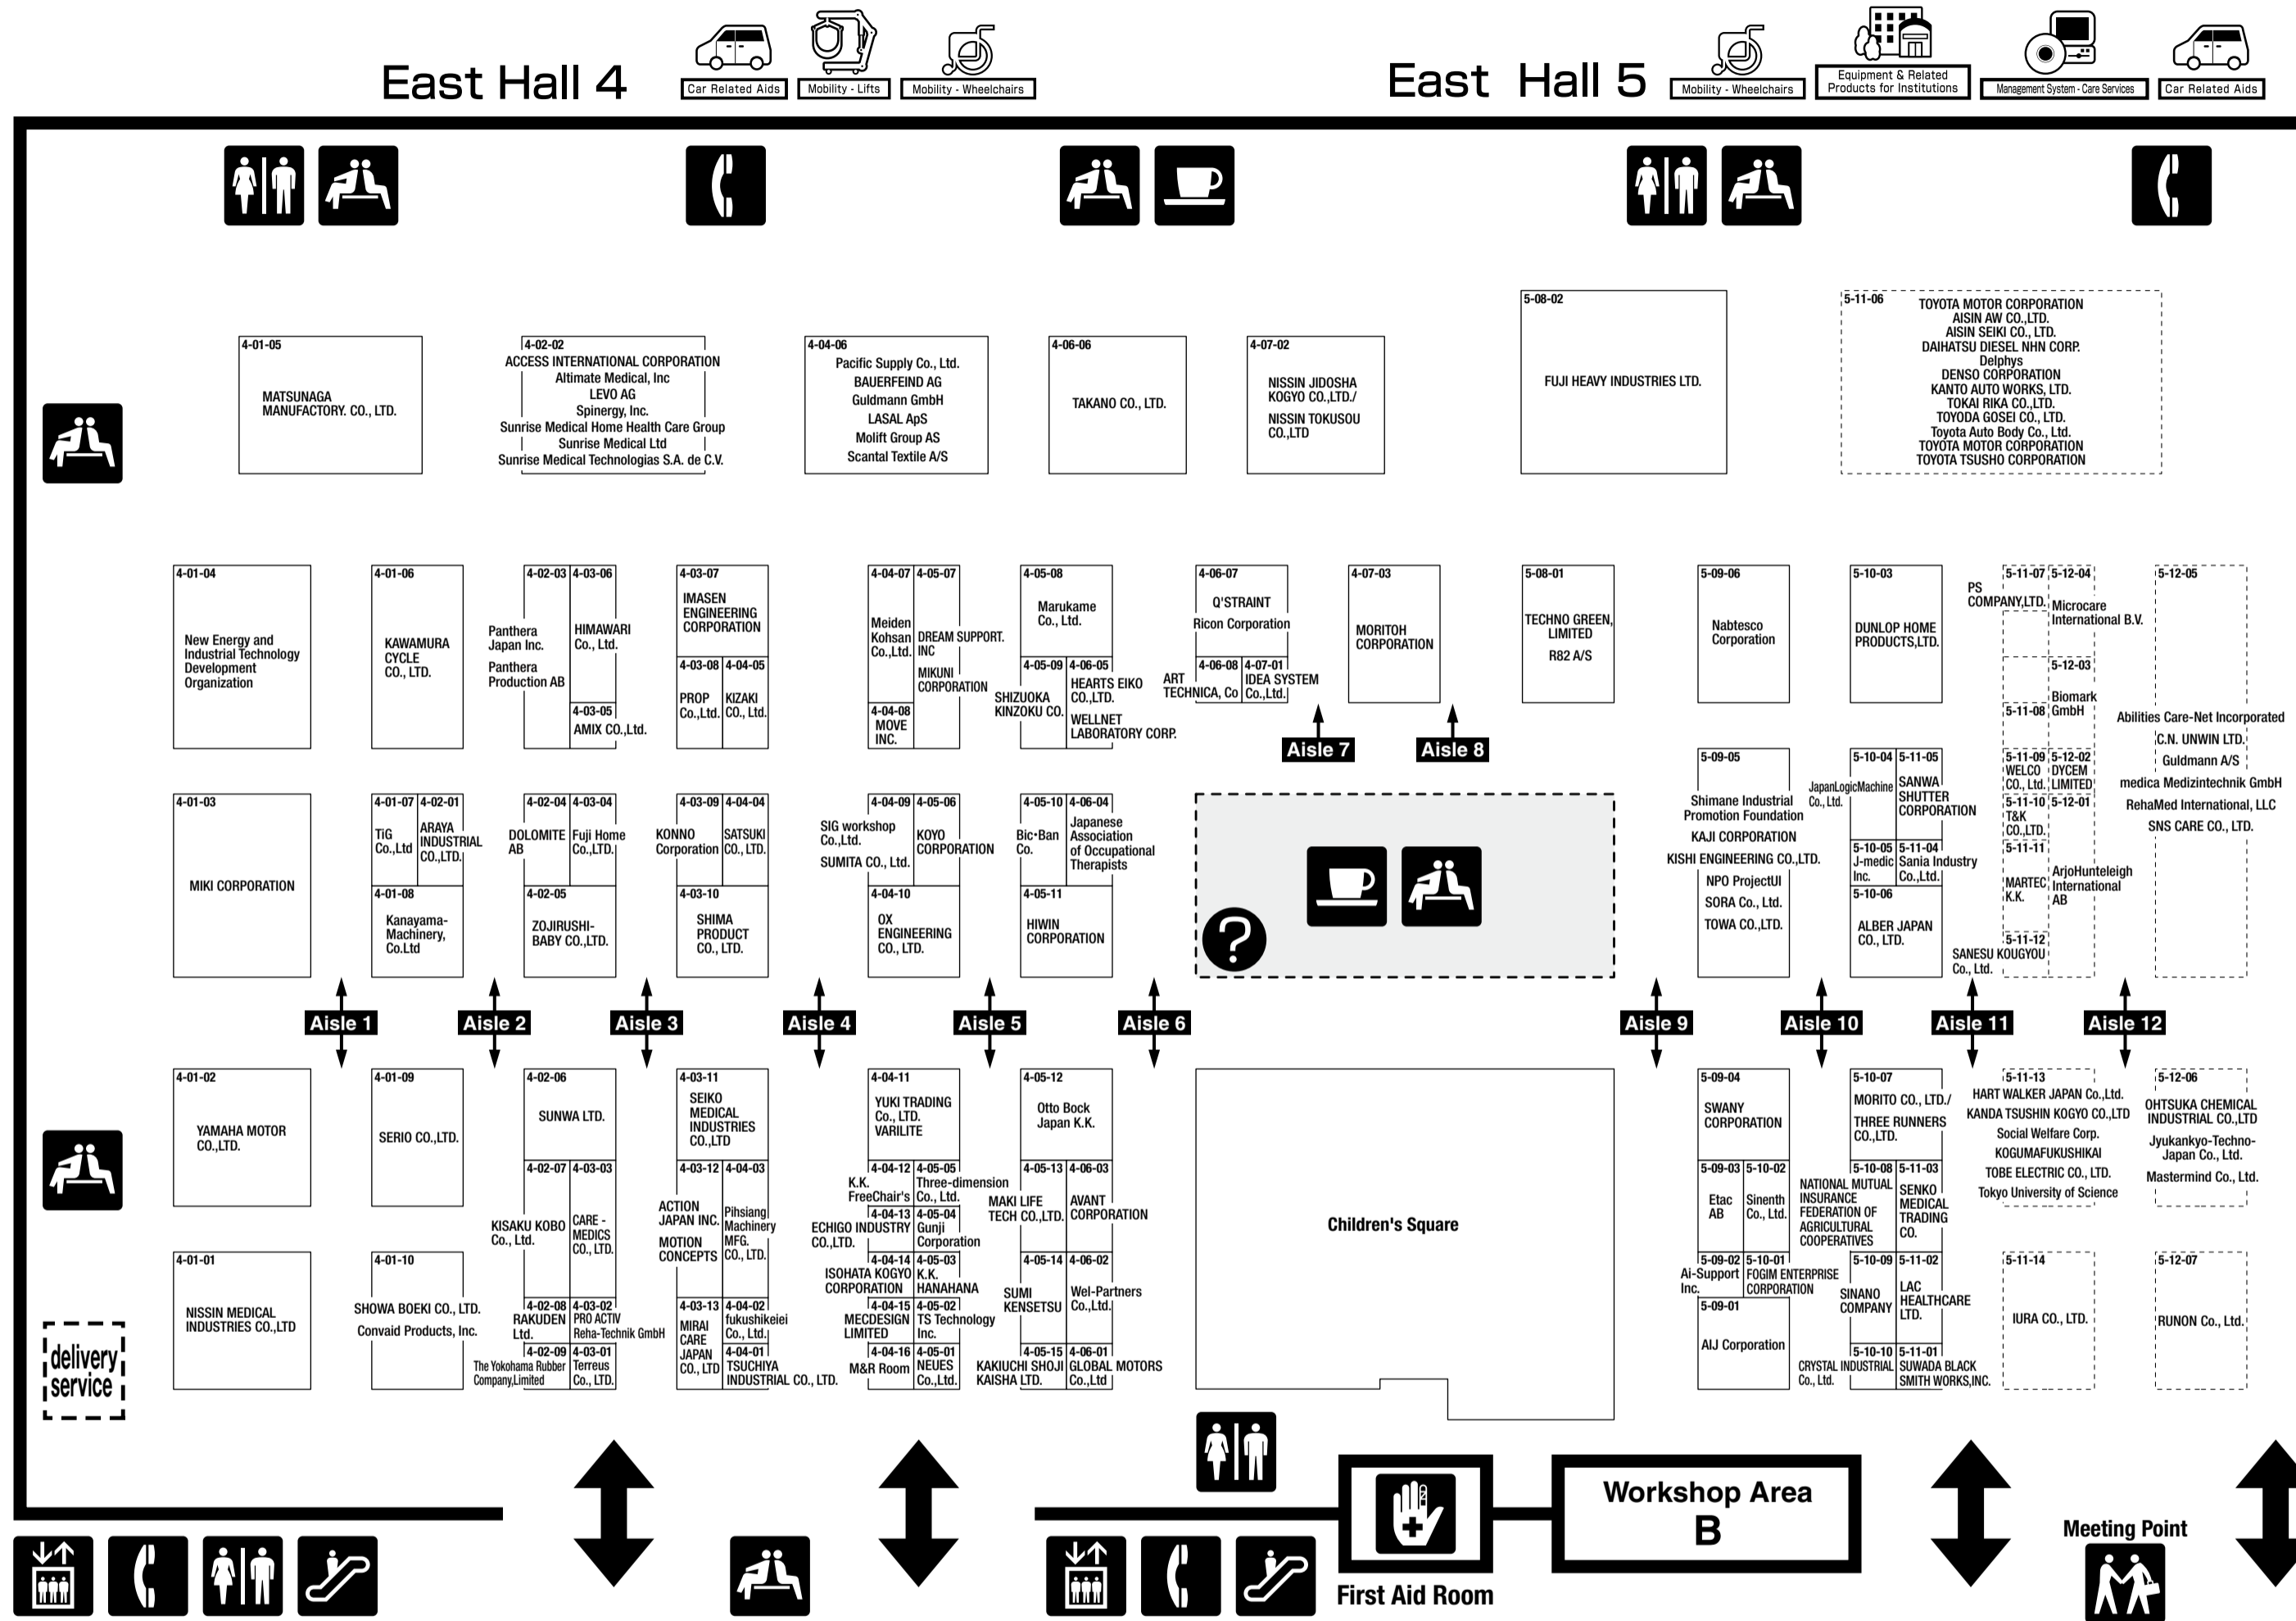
East Hall 4

Car Related Aids | Mobility - Lifts | Mobility - Wheelchairs

East Hall 5

Mobility - Wheelchairs | Equipment & Related Products for Institutions | Management System - Care Services | Car Related Aids

4-01-05 MATSUNAGA MANUFACTORY. CO., LTD.

4-02-02 ACCESS INTERNATIONAL CORPORATION
Altimate Medical, Inc
LEVO AG
Spinergy, Inc.
Sunrise Medical Home Health Care Group
Sunrise Medical Ltd
Sunrise Medical Technologias S.A. de C.V.

4-04-06 Pacific Supply Co., Ltd.
BAUERFEIND AG
Guldmann GmbH
LASAL ApS
Molift Group AS
Scantal Textile A/S

4-06-06 TAKANO CO., LTD.

4-07-02 NISSIN JIDOSHA KOGYO CO.,LTD./
NISSIN TOKUSOU CO.,LTD

5-08-02 FUJI HEAVY INDUSTRIES LTD.

5-11-06 TOYOTA MOTOR CORPORATION
AISIN AW CO.,LTD.
AISIN SEIKI CO., LTD.
DAIHATSU DIESEL NHN CORP.
Delphys
DENSO CORPORATION
KANTO AUTO WORKS, LTD.
TOKAI RIKA CO.,LTD.
TOYODA GOSEI CO., LTD.
Toyota Auto Body Co., Ltd.
TOYOTA MOTOR CORPORATION
TOYOTA TSUSHO CORPORATION

4-01-04 New Energy and Industrial Technology Development Organization

4-01-06 KAWAMURA CYCLE CO., LTD.

4-02-03 Panthera Japan Inc.
Panthera Production AB

4-03-06 HIMAWARI Co., Ltd.

4-03-05 AMIX CO.,Ltd.

4-03-07 IMASEN ENGINEERING CORPORATION

4-03-08 PROP Co.,Ltd.

4-04-05 KIZAKI CO., Ltd.

4-04-07 Meiden Kohsan Co.,Ltd.

4-05-07 DREAM SUPPORT. INC
MIKUNI CORPORATION

4-04-08 MOVE INC.

4-05-08 Marukame Co., Ltd.

4-05-09 SHIZUOKA KINZOKU CO.

4-06-05 HEARTS EIKO CO.,LTD.
WELLNET LABORATORY CORP.

4-06-07 Q'STRAINT
Ricon Corporation

4-06-08 ART TECHNICA, Co

4-07-01 IDEA SYSTEM Co.,Ltd.

4-07-03 MORITOH CORPORATION

Aisle 7
Aisle 8

5-08-01 TECHNO GREEN, LIMITED
R82 A/S

5-09-06 Nabtesco Corporation

5-10-03 DUNLOP HOME PRODUCTS,LTD.

PS COMPANY,LTD.

5-11-07

5-12-04 Microcare International B.V.

5-12-03 Biomark GmbH

5-11-08

5-12-05 Abilities Care-Net Incorporated
C.N. UNWIN LTD.
Guldmann A/S
medica Medizintechnik GmbH
RehaMed International, LLC
SNS CARE CO., LTD.

4-01-03 MIKI CORPORATION

4-01-07 TiG Co.,Ltd

4-02-01 ARAYA INDUSTRIAL CO.,LTD.

4-01-08 Kanayama-Machinery, Co.Ltd

4-02-04 DOLOMITE AB

4-03-04 Fuji Home Co.,LTD.

4-02-05 ZOJIRUSHI-BABY CO.,LTD.

4-03-09 KONNO Corporation

4-04-04 SATSUKI CO., LTD.

4-03-10 SHIMA PRODUCT CO., LTD.

4-04-09 SIG workshop Co.,Ltd.
SUMITA CO., Ltd.

4-05-06 KOYO CORPORATION

4-04-10 OX ENGINEERING CO., LTD.

4-05-10 Bic・Ban Co.

4-06-04 Japanese Association of Occupational Therapists

4-05-11 HIWIN CORPORATION

5-09-05 Shimane Industrial Promotion Foundation
KAJI CORPORATION
KISHI ENGINEERING CO.,LTD.
NPO ProjectUI
SORA Co., Ltd.
TOWA CO.,LTD.

JapanLogicMachine Co., Ltd.

5-10-04

5-11-05 SANWA SHUTTER CORPORATION

5-10-05 J-medic Inc.

5-11-04 Sania Industry Co.,Ltd.

5-10-06 ALBER JAPAN CO., LTD.

5-11-09 WELCO CO., Ltd.

5-12-02 DYCEM LIMITED

5-11-10 T&K CO.,LTD.

5-12-01

5-11-11 MARTEC K.K.

ArjoHunteleigh International AB

5-11-12 SANESU KOUGYOU Co., Ltd.

Aisle 1
Aisle 2
Aisle 3
Aisle 4
Aisle 5
Aisle 6
Aisle 9
Aisle 10
Aisle 11
Aisle 12

4-01-02 YAMAHA MOTOR CO.,LTD.

4-01-09 SERIO CO.,LTD.

4-02-06 SUNWA LTD.

4-02-07 KISAKU KOBO Co., Ltd.

4-03-03 CARE - MEDICS CO., LTD.

4-03-11 SEIKO MEDICAL INDUSTRIES CO.,LTD

4-03-12 ACTION JAPAN INC.
MOTION CONCEPTS

4-04-03 Pihsiang Machinery MFG. CO., LTD.

4-04-11 YUKI TRADING Co., LTD.
VARILITE

4-04-12 K.K. FreeChair's

4-05-05 Three-dimension Co., Ltd.

4-04-13 ECHIGO INDUSTRY CO.,LTD.

4-05-04 Gunji Corporation

4-04-14 ISOHATA KOGYO CORPORATION

4-05-03 K.K. HANAHANA

4-04-15 MECDESIGN LIMITED

4-05-02 TS Technology Inc.

4-04-16 M&R Room

4-05-01 NEUES Co.,Ltd.

4-05-12 Otto Bock Japan K.K.

4-05-13 MAKI LIFE TECH CO.,LTD.

4-06-03 AVANT CORPORATION

4-05-14 SUMI KENSETSU

4-06-02 Wel-Partners Co.,Ltd.

4-05-15 KAKIUCHI SHOJI KAISHA LTD.

4-06-01 GLOBAL MOTORS Co.,Ltd

Children's Square

4-01-01 NISSIN MEDICAL INDUSTRIES CO.,LTD

4-01-10 SHOWA BOEKI CO., LTD.
Convaid Products, Inc.

4-02-08 RAKUDEN Ltd.

4-03-02 PRO ACTIV Reha-Technik GmbH

4-02-09 The Yokohama Rubber Company,Limited

4-03-01 Terreus Co., LTD.

4-03-13 MIRAI CARE JAPAN CO., LTD

4-04-02 fukushikeiei Co., Ltd.

4-04-01 TSUCHIYA INDUSTRIAL CO., LTD.

5-09-04 SWANY CORPORATION

5-09-03 Etac AB

5-10-02 Sinenth Co., Ltd.

5-09-02 Ai-Support Inc.

5-10-01 FOGIM ENTERPRISE CORPORATION

5-09-01 AIJ Corporation

5-10-07 MORITO CO., LTD./
THREE RUNNERS CO.,LTD.

NATIONAL MUTUAL INSURANCE FEDERATION OF AGRICULTURAL COOPERATIVES

5-10-08

5-11-03 SENKO MEDICAL TRADING CO.

5-10-09 SINANO COMPANY

5-11-02 LAC HEALTHCARE LTD.

5-10-10 CRYSTAL INDUSTRIAL Co., Ltd.

5-11-01 SUWADA BLACK SMITH WORKS,INC.

5-11-13 HART WALKER JAPAN Co.,Ltd.
KANDA TSUSHIN KOGYO CO.,LTD
Social Welfare Corp.
KOGUMAFUKUSHIKAI
TOBE ELECTRIC CO., LTD.
Tokyo University of Science

5-12-06 OHTSUKA CHEMICAL INDUSTRIAL CO.,LTD
Jyukankyo-Techno-Japan Co., Ltd.
Mastermind Co., Ltd.

5-11-14 IURA CO., LTD.

5-12-07 RUNON Co., Ltd.

delivery service

First Aid Room

Workshop Area B

Meeting Point